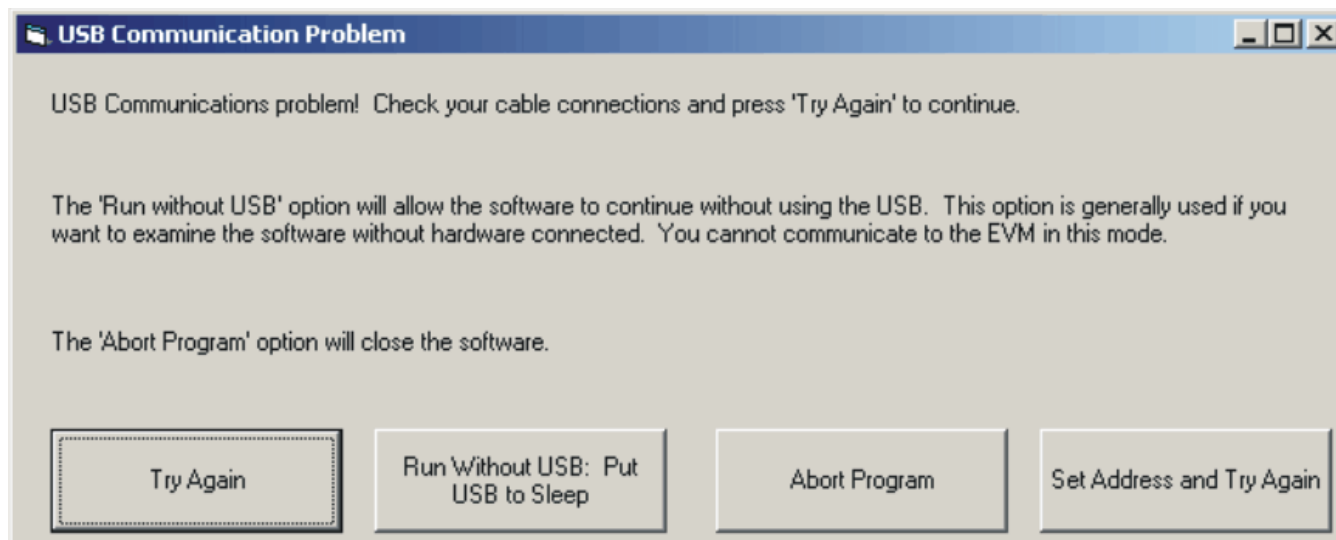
USB Communication Problem

USB Communications problem!  Check your cable connections and press 'Try Again' to continue.

The 'Run without USB' option will allow the software to continue without using the USB.  This option is generally used if you want to examine the software without hardware connected.  You cannot communicate to the EVM in this mode.

The 'Abort Program' option will close the software.

Try Again

Run Without USB:  Put USB to Sleep

Abort Program

Set Address and Try Again